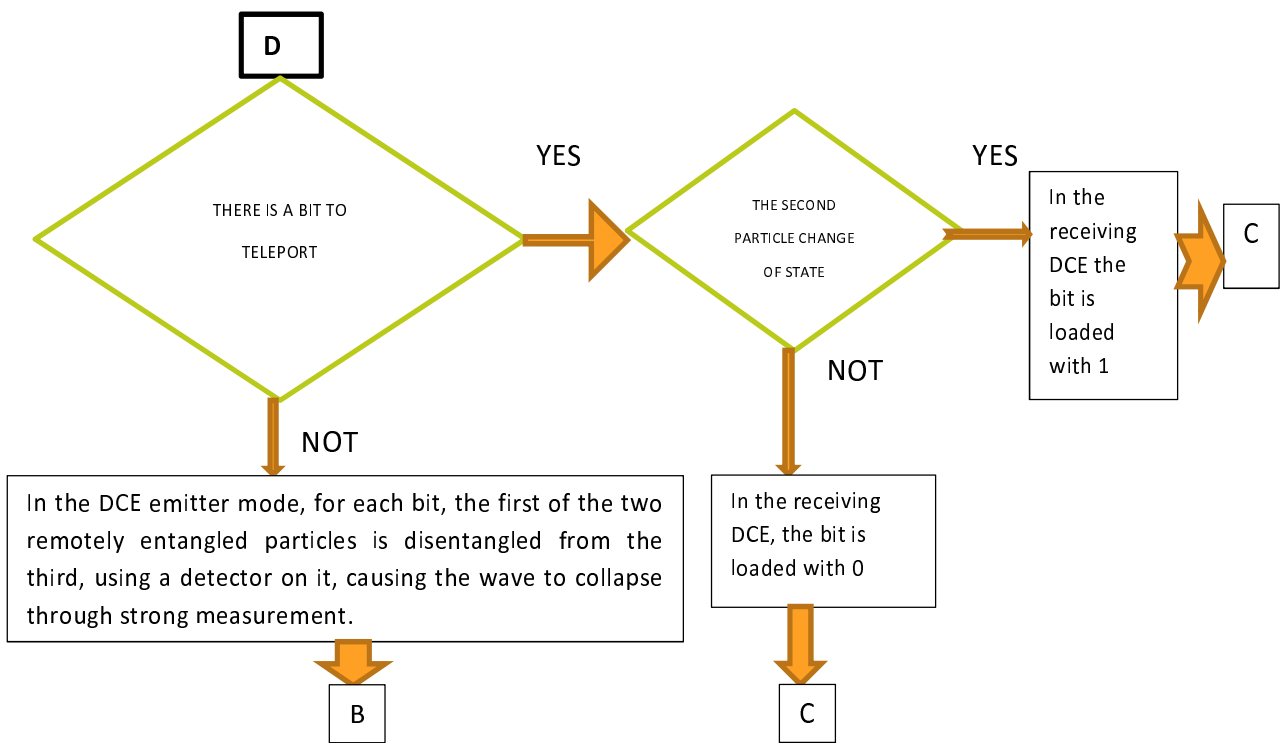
D

THERE IS A BIT TO TELEPORT

YES

THE SECOND PARTICLE CHANGE OF STATE

YES

In the receiving DCE the bit is loaded with 1

C

NOT

NOT

In the DCE emitter mode, for each bit, the first of the two remotely entangled particles is disentangled from the third, using a detector on it, causing the wave to collapse through strong measurement.

In the receiving DCE, the bit is loaded with 0

B

C